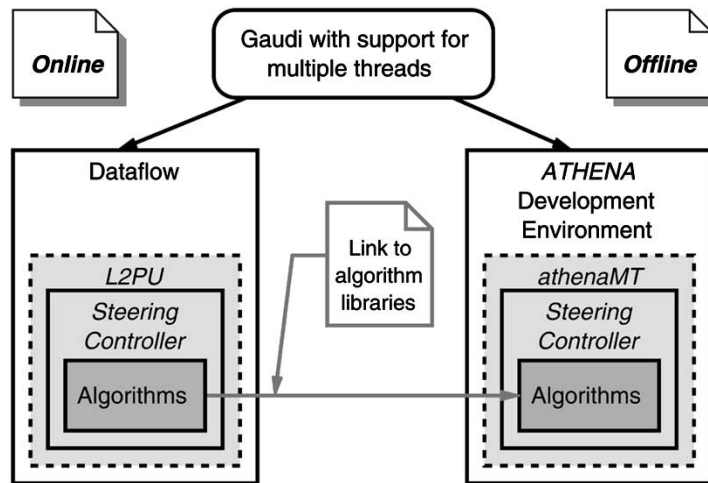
Online

Gaudi with support for multiple threads

Offline

Dataflow

L2PU

Steering Controller

Algorithms

Link to algorithm libraries

ATHENA Development Environment

athenaMT

Steering Controller

Algorithms